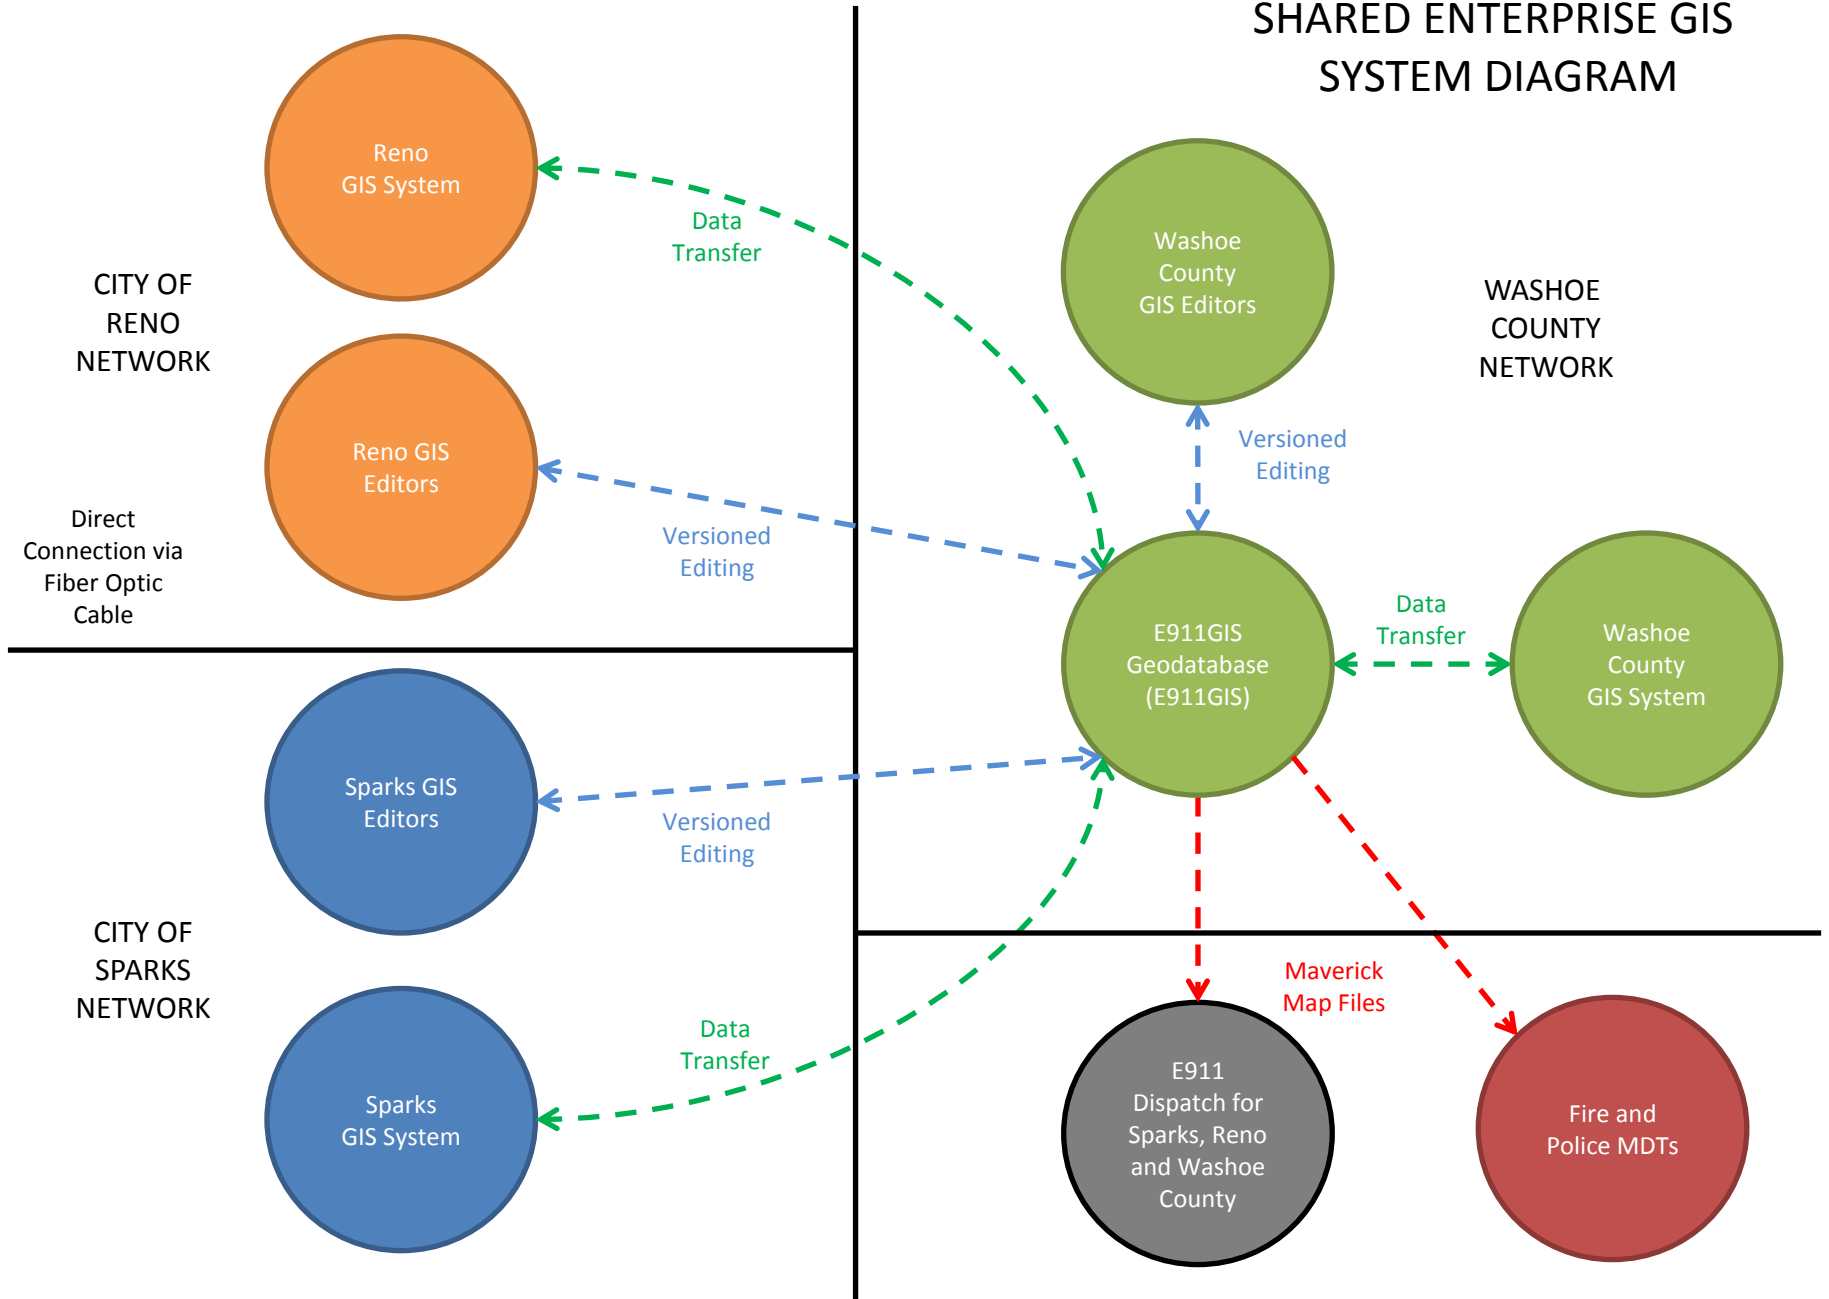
SHARED ENTERPRISE GIS SYSTEM DIAGRAM

Reno GIS System

Data Transfer

CITY OF RENO NETWORK

Reno GIS Editors

Versioned Editing

Direct Connection via Fiber Optic Cable

Washoe County GIS Editors

WASHOE COUNTY NETWORK

Versioned Editing

E911GIS Geodatabase (E911GIS)

Data Transfer

Washoe County GIS System

Sparks GIS Editors

Versioned Editing

CITY OF SPARKS NETWORK

Sparks GIS System

Data Transfer

Maverick Map Files

E911 Dispatch for Sparks, Reno and Washoe County

Fire and Police MDTs